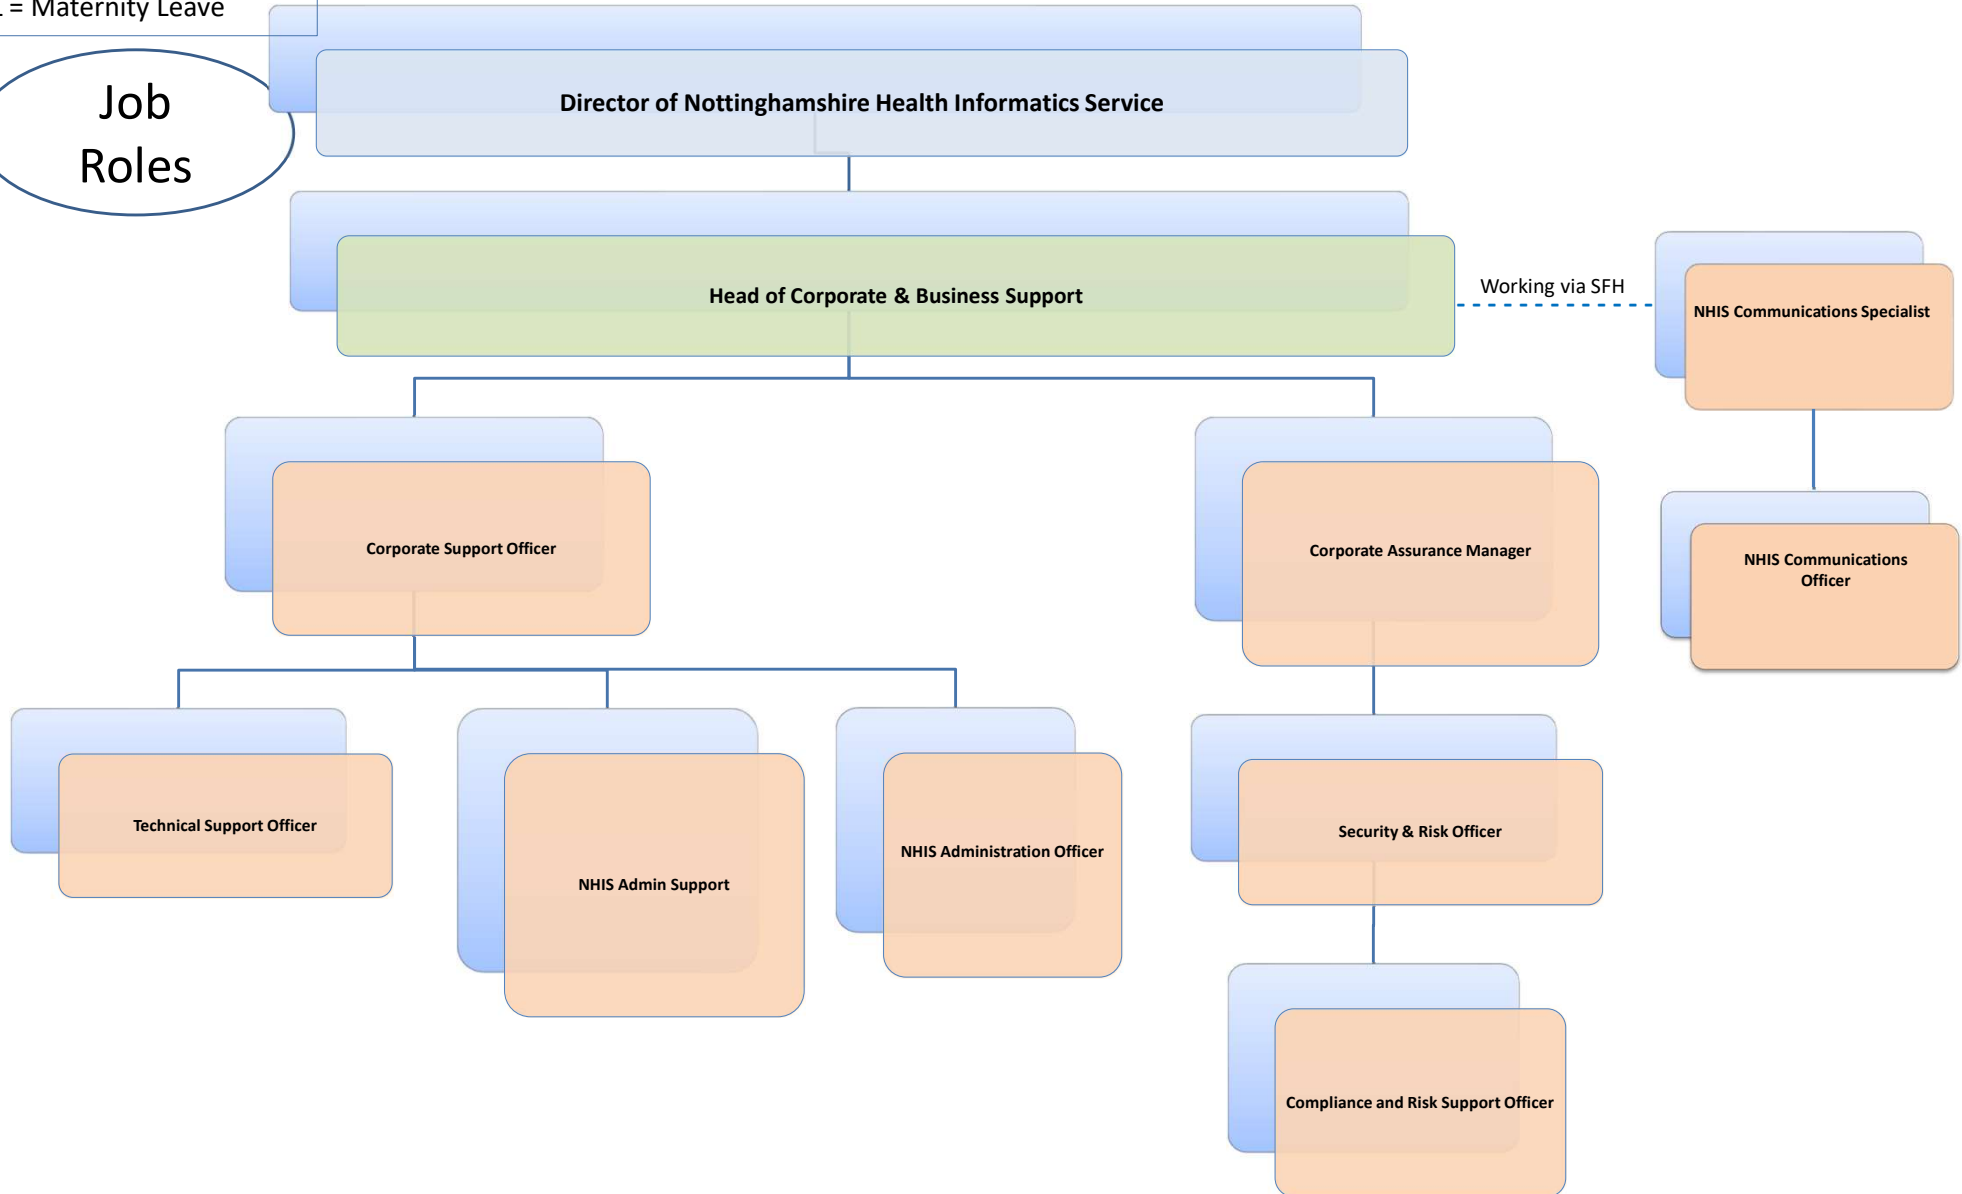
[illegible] = Maternity Leave

Job Roles

Director of Nottinghamshire Health Informatics Service

Head of Corporate & Business Support

Working via SFH

NHIS Communications Specialist

NHIS Communications Officer

Corporate Support Officer

Corporate Assurance Manager

Technical Support Officer

NHIS Admin Support

NHIS Administration Officer

Security & Risk Officer

Compliance and Risk Support Officer